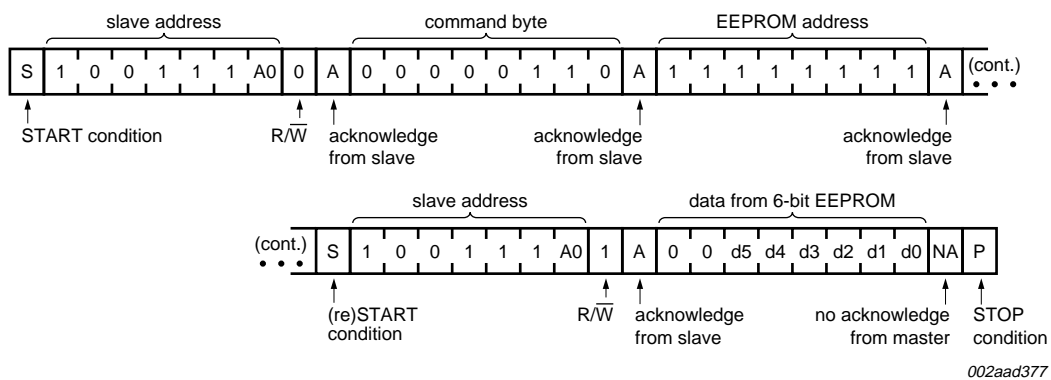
slave address | command byte | EEPROM address

| S | 1 | 0 | 0 | 1 | 1 | 1 | A0 | 0 | A | 0 | 0 | 0 | 0 | 0 | 1 | 1 | 0 | A | 1 | 1 | 1 | 1 | 1 | 1 | 1 | 1 | A |
|---|---|---|---|---|---|---|---|---|---|---|---|---|---|---|---|---|---|---|---|---|---|---|---|---|---|---|---|

(cont.) • • •

START condition

R/$\overline{W}$

acknowledge from slave

acknowledge from slave

acknowledge from slave

slave address | data from 6-bit EEPROM

(cont.) • • •

| S | 1 | 0 | 0 | 1 | 1 | 1 | A0 | 1 | A | 0 | 0 | d5 | d4 | d3 | d2 | d1 | d0 | NA | P |
|---|---|---|---|---|---|---|---|---|---|---|---|---|---|---|---|---|---|---|---|

(re)START condition

R/$\overline{W}$

acknowledge from slave

no acknowledge from master

STOP condition

002aad377